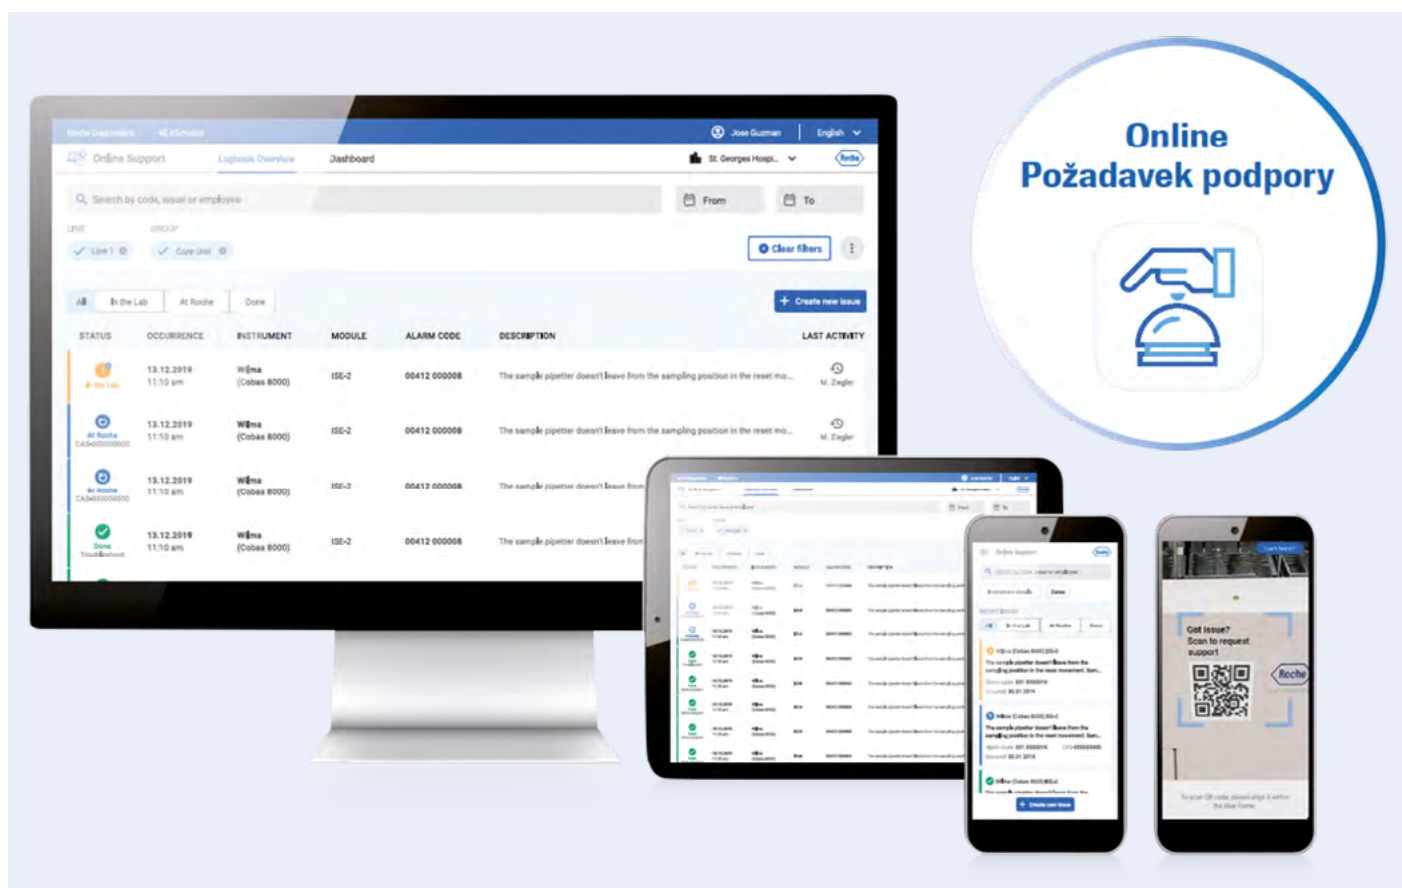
Online
Požadavek podpory

Roche Diagnostics | eHomes

Jose Guzman | English

Online Support | Logbook Overview | Dashboard | St. Georges Hospi... | Roche

Search by code, issue or employee | From | To

LINE | GROUP

Line 1 | Core Unit

Clear filters

All | In the Lab | At Roche | Done

Create new issue

| STATUS | OCCURRENCE | INSTRUMENT | MODULE | ALARM CODE | DESCRIPTION | LAST ACTIVITY |
|---|---|---|---|---|---|---|
| In the Lab | 13.12.2019 11:10 am | Wilma (Cobas 8000) | ISE-2 | 00412 000008 | The sample pipetter doesn't leave from the sampling position in the reset mo... | M. Ziegler |
| At Roche CAS000000000 | 13.12.2019 11:10 am | Wilma (Cobas 8000) | ISE-2 | 00412 000008 | The sample pipetter doesn't leave from the sampling position in the reset mo... | M. Ziegler |
| At Roche CAS000000000 | 13.12.2019 11:10 am | Wilma (Cobas 8000) | ISE-2 | 00412 000008 | The sample pipetter doesn't leave from | |
| Done Troubleshoot | 13.12.2019 11:10 am | Wilma (Cobas 8000) | ISE-2 | 00412 000008 | The sample pipetter doesn't leave from | |

Online Support

Got issue? Scan to request support

Roche

Create new issue